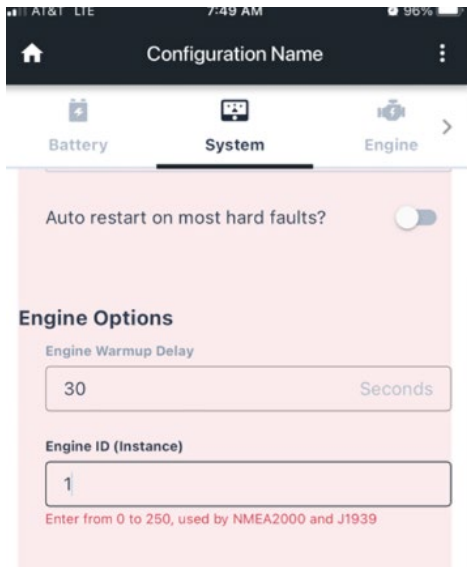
AT&T LTE 7:49 AM 96%

Configuration Name

Battery
System
Engine

Auto restart on most hard faults?

Engine Options

Engine Warmup Delay

30
Seconds

Engine ID (Instance)

1

Enter from 0 to 250, used by NMEA2000 and J1939